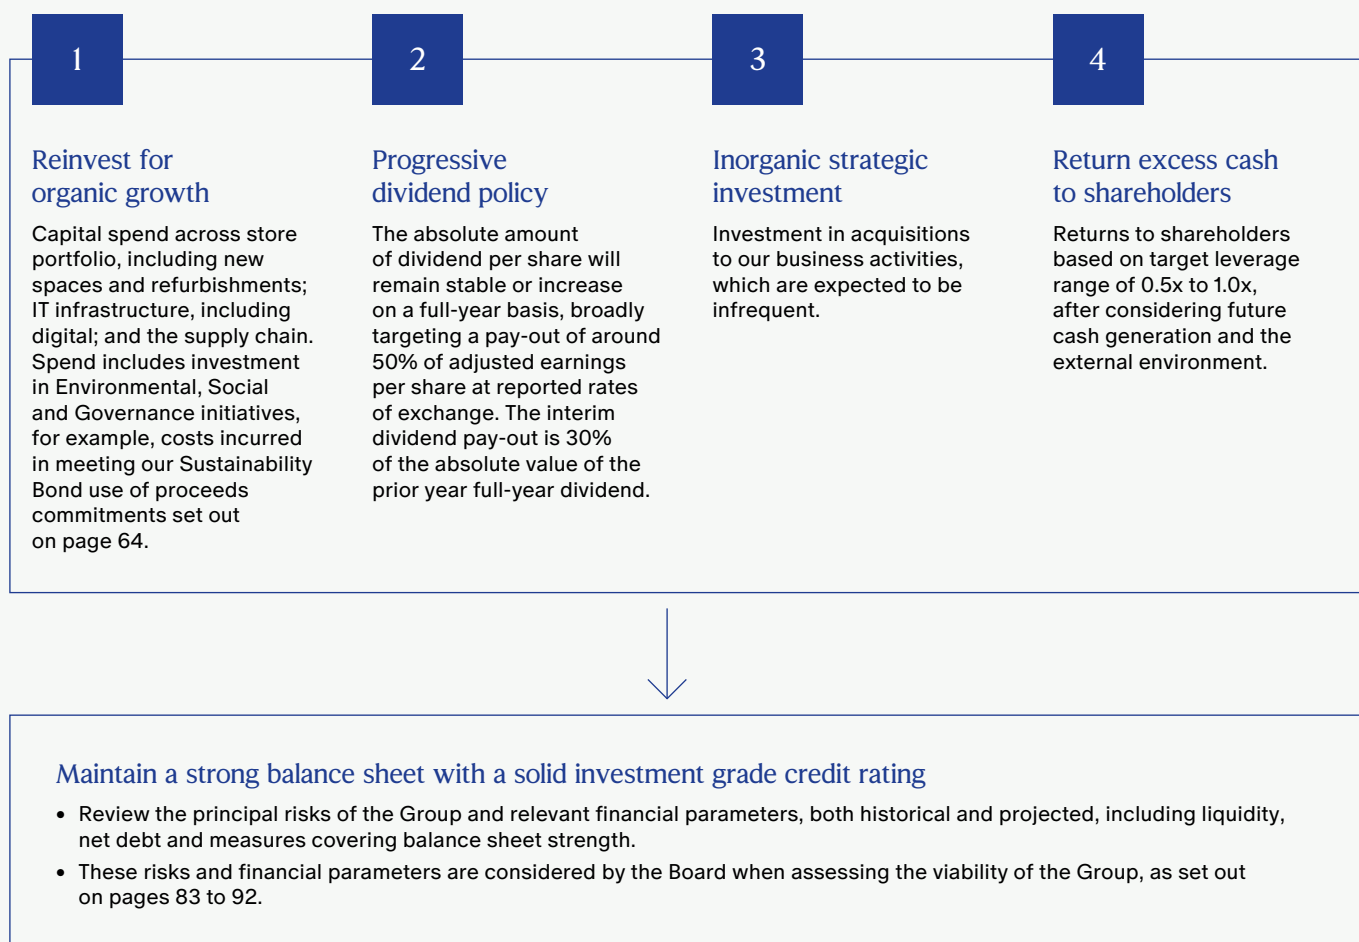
1

Reinvest for organic growth

Capital spend across store portfolio, including new spaces and refurbishments; IT infrastructure, including digital; and the supply chain. Spend includes investment in Environmental, Social and Governance initiatives, for example, costs incurred in meeting our Sustainability Bond use of proceeds commitments set out on page 64.

2

Progressive dividend policy

The absolute amount of dividend per share will remain stable or increase on a full-year basis, broadly targeting a pay-out of around 50% of adjusted earnings per share at reported rates of exchange. The interim dividend pay-out is 30% of the absolute value of the prior year full-year dividend.

3

Inorganic strategic investment

Investment in acquisitions to our business activities, which are expected to be infrequent.

4

Return excess cash to shareholders

Returns to shareholders based on target leverage range of 0.5x to 1.0x, after considering future cash generation and the external environment.

Maintain a strong balance sheet with a solid investment grade credit rating

• Review the principal risks of the Group and relevant financial parameters, both historical and projected, including liquidity, net debt and measures covering balance sheet strength.
• These risks and financial parameters are considered by the Board when assessing the viability of the Group, as set out on pages 83 to 92.